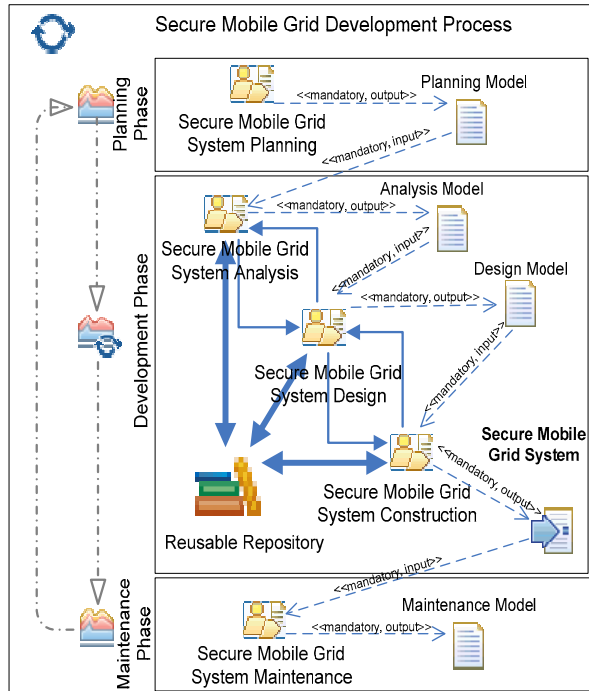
Secure Mobile Grid Development Process

Planning Phase

Secure Mobile Grid System Planning

<<mandatory, output>>

Planning Model

<<mandatory, input>>

Development Phase

Analysis Model

<<mandatory, output>>

Secure Mobile Grid System Analysis

<<mandatory, input>>

Design Model

<<mandatory, output>>

Secure Mobile Grid System Design

<<mandatory, input>>

Secure Mobile Grid System

<<mandatory, output>>

Secure Mobile Grid System Construction

Reusable Repository

Maintenance Phase

<<mandatory, input>>

Maintenance Model

<<mandatory, output>>

Secure Mobile Grid System Maintenance